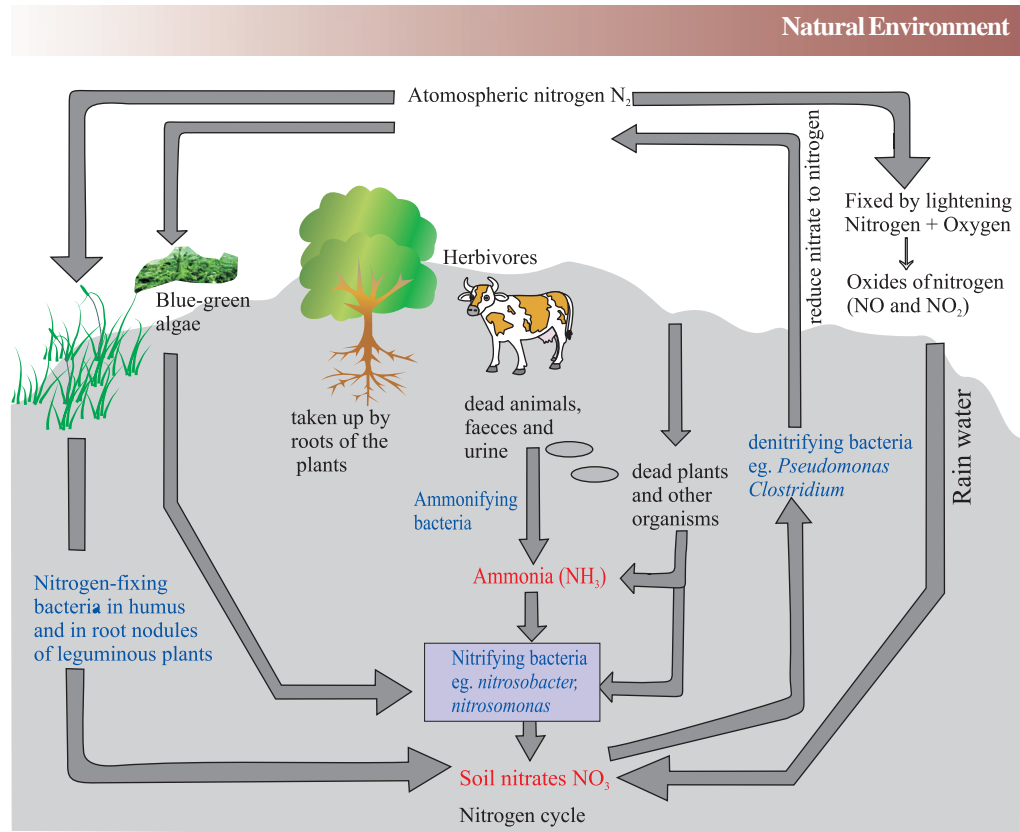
Natural Environment

Atomospheric nitrogen $N_2$

reduce nitrate to nitrogen

Fixed by lightening Nitrogen + Oxygen

Oxides of nitrogen ($NO$ and $NO_2$)

Blue-green algae

Herbivores

taken up by roots of the plants

dead animals, faeces and urine

dead plants and other organisms

denitrifying bacteria eg. *Pseudomonas Clostridium*

Rain water

Ammonifying bacteria

Ammonia ($NH_3$)

Nitrogen-fixing bacteria in humus and in root nodules of leguminous plants

Nitrifying bacteria eg. *nitrosobacter, nitrosomonas*

Soil nitrates $NO_3$

Nitrogen cycle